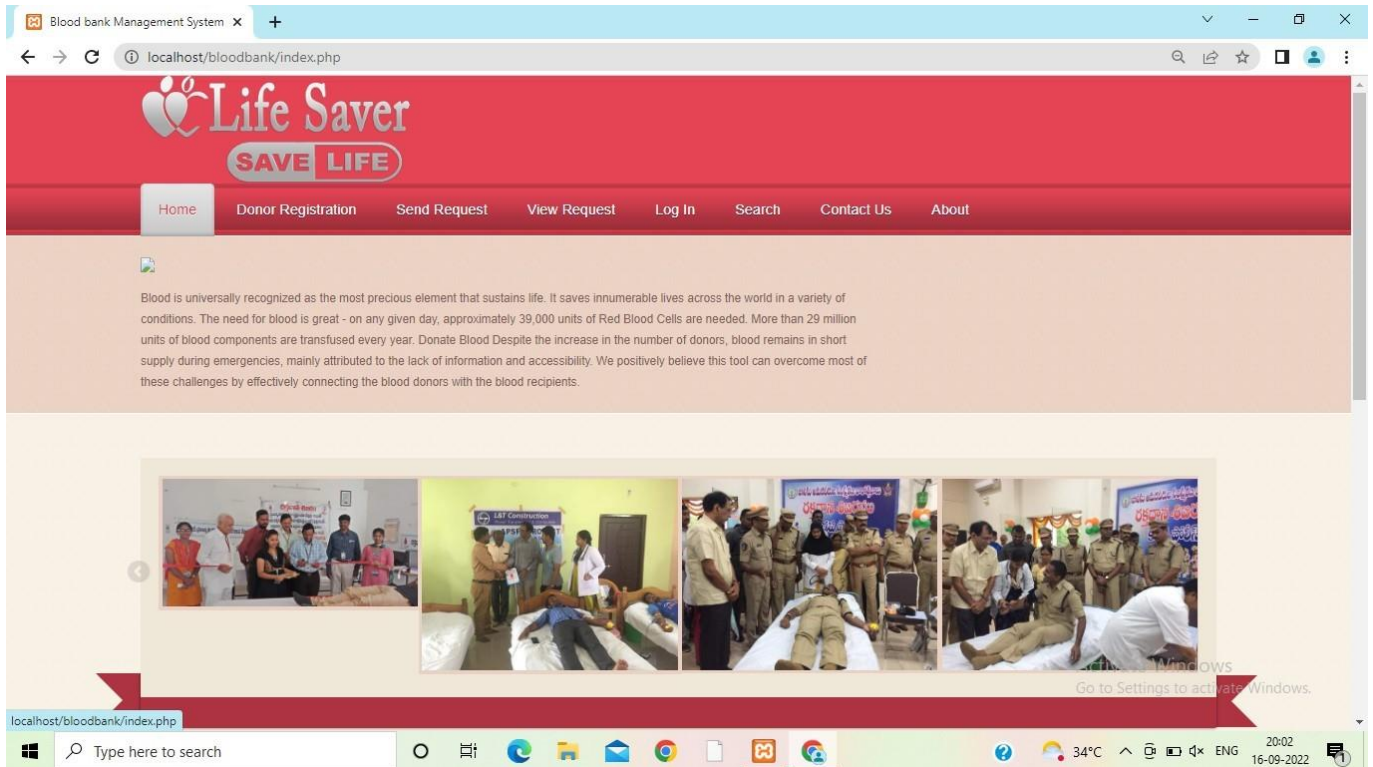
Blood bank Management System ×

localhost/bloodbank/index.php

Life Saver
SAVE LIFE

Home
Donor Registration
Send Request
View Request
Log In
Search
Contact Us
About

Blood is universally recognized as the most precious element that sustains life. It saves innumerable lives across the world in a variety of conditions. The need for blood is great - on any given day, approximately 39,000 units of Red Blood Cells are needed. More than 29 million units of blood components are transfused every year. Donate Blood Despite the increase in the number of donors, blood remains in short supply during emergencies, mainly attributed to the lack of information and accessibility. We positively believe this tool can overcome most of these challenges by effectively connecting the blood donors with the blood recipients.

L&T Construction

Activate Windows
Go to Settings to activate Windows.

localhost/bloodbank/index.php

Type here to search

34°C ENG 20:02 16-09-2022